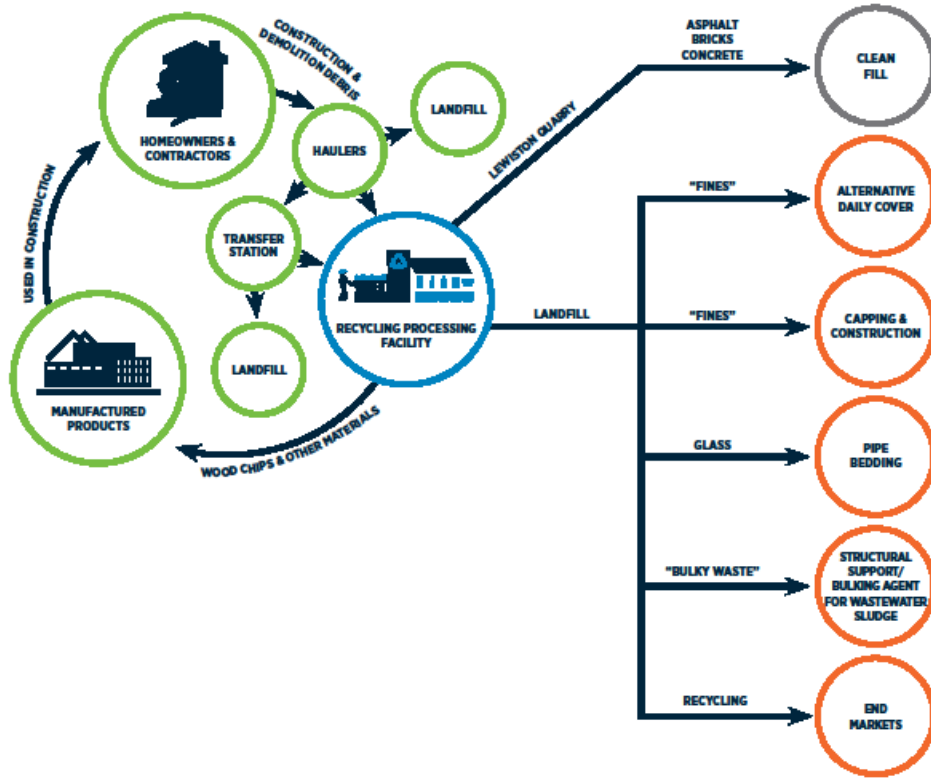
CONSTRUCTION & DEMOLITION DEBRIS

HOMEOWNERS & CONTRACTORS

HAULERS

LANDFILL

TRANSFER STATION

LANDFILL

USED IN CONSTRUCTION

MANUFACTURED PRODUCTS

RECYCLING PROCESSING FACILITY

WOOD CHIPS & OTHER MATERIALS

LEWISTON QUARRY

ASPHALT BRICKS CONCRETE

CLEAN FILL

LANDFILL

"FINES"

ALTERNATIVE DAILY COVER

"FINES"

CAPPING & CONSTRUCTION

GLASS

PIPE BEDDING

"BULKY WASTE"

STRUCTURAL SUPPORT/ BULKING AGENT FOR WASTEWATER SLUDGE

RECYCLING

END MARKETS